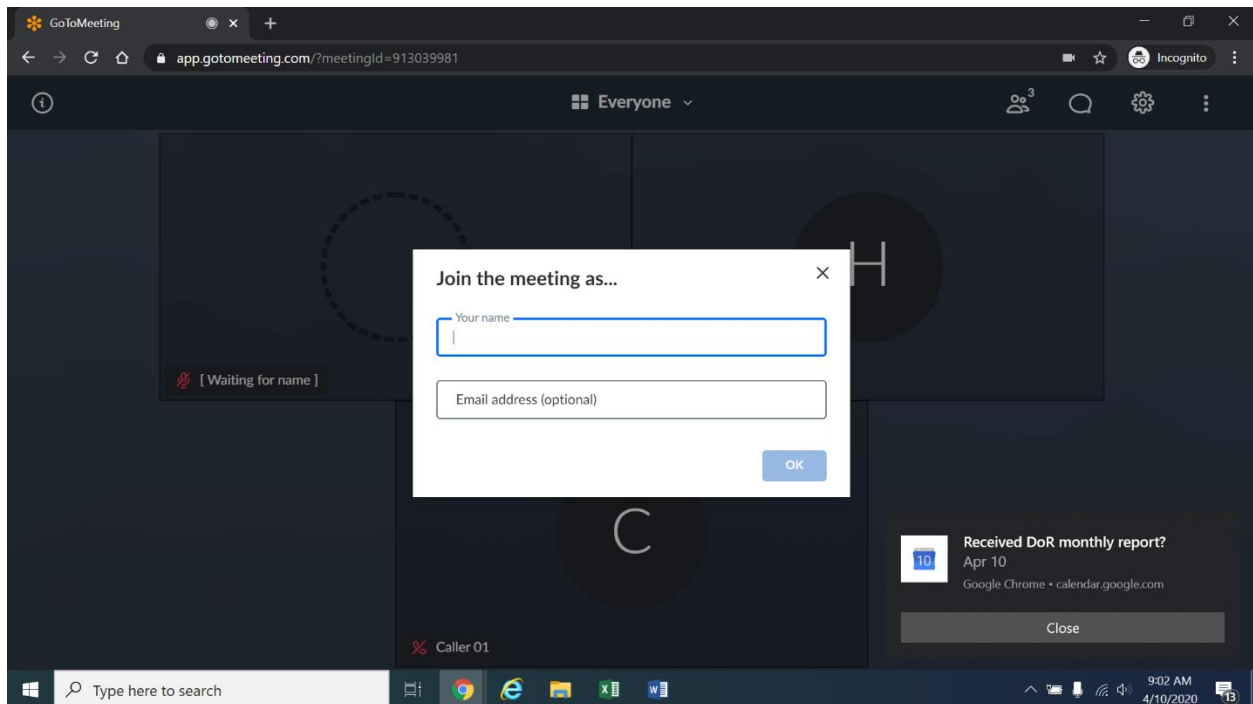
GoToMeeting

app.gotomeeting.com/?meetingId=913039981

Incognito

Everyone

3

H

[ Waiting for name ]

Join the meeting as...

Your name

Email address (optional)

OK

C

Caller 01

10

Received DoR monthly report?

Apr 10

Google Chrome • calendar.google.com

Close

Type here to search

9:02 AM
4/10/2020

13